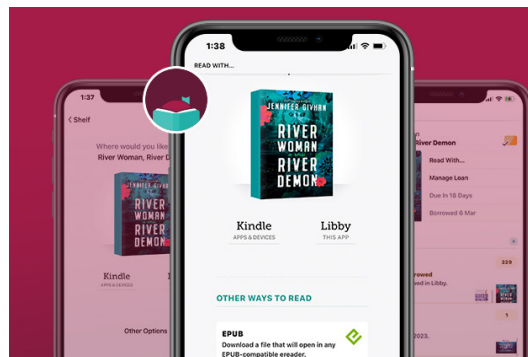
1:37

< Shelf

Where would you like
River Woman, River D

JENNIFER GIVHAN
RIVER WOMAN RIVER DEMON

Kindle
APPS & DEVICES

Other Options

1:38

READ WITH...

JENNIFER GIVHAN
RIVER WOMAN RIVER DEMON

Kindle
APPS & DEVICES

Libby
THIS APP

OTHER WAYS TO READ

EPUB
Download a file that will open in any EPUB-compatible ereader.

River Demon

Read With...

Manage Loan

Due In 18 Days

Borrowed 6 Mar

329

rowed
ed in Libby.

2023.